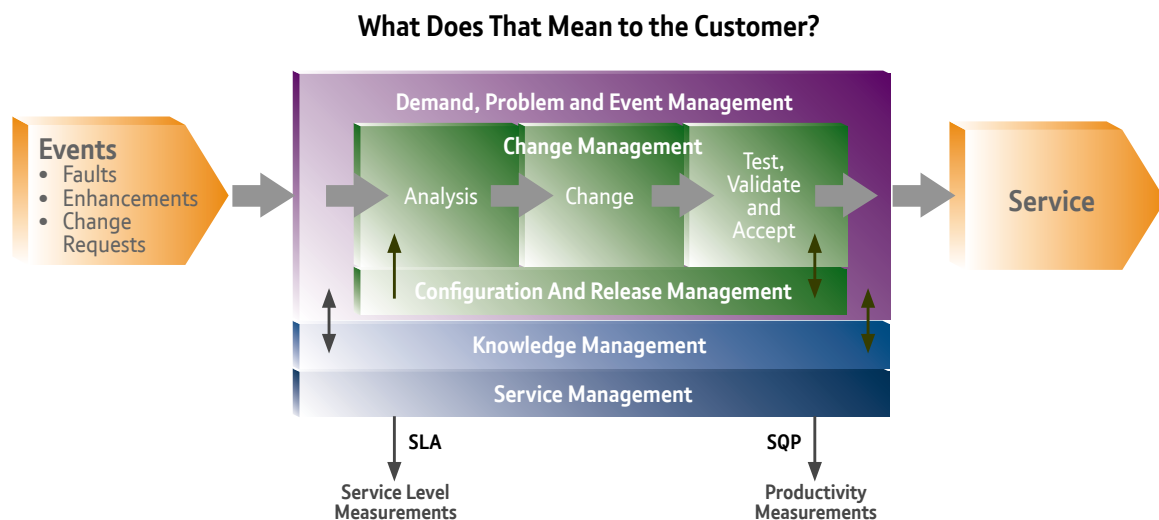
What Does That Mean to the Customer?

Events
• Faults
• Enhancements
• Change Requests

Demand, Problem and Event Management

Change Management

Analysis

Change

Test, Validate and Accept

Configuration And Release Management

Knowledge Management

Service Management

Service

SLA

SQP

Service Level Measurements

Productivity Measurements